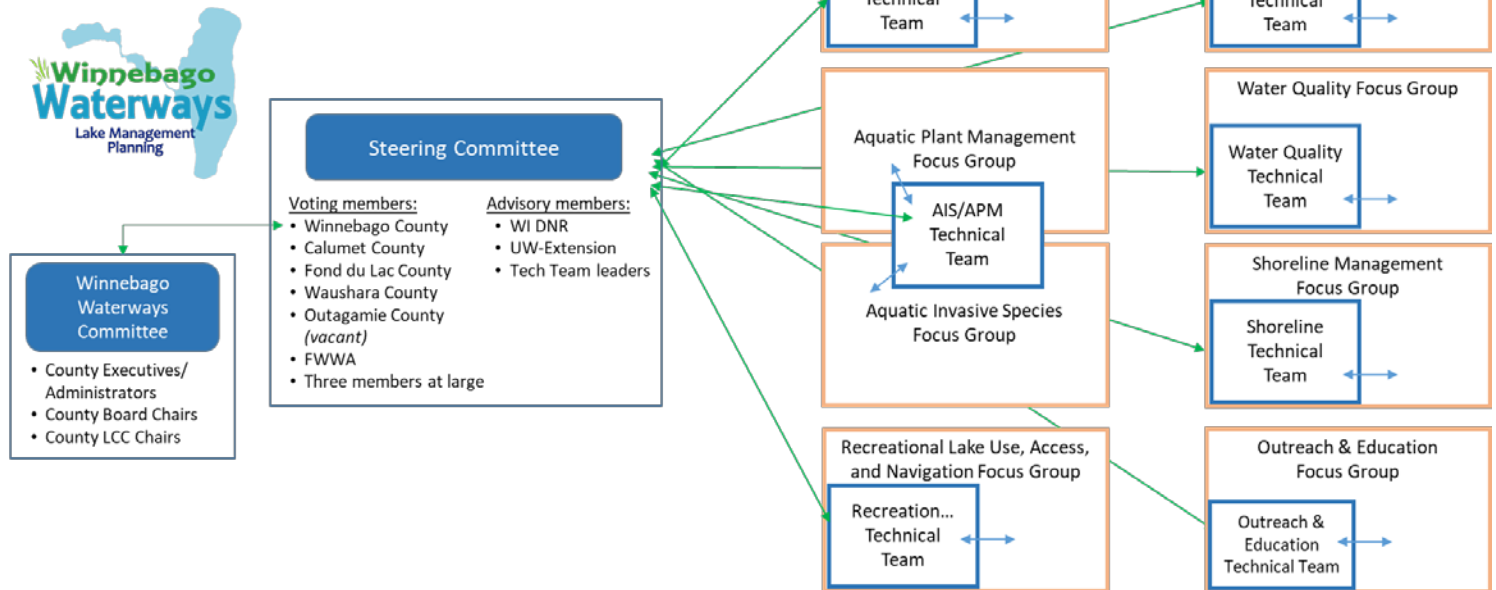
Winnebago Waterways
Lake Management Planning

Steering Committee

Voting members:
• Winnebago County
• Calumet County
• Fond du Lac County
• Waushara County
• Outagamie County (vacant)
• FWWA
• Three members at large

Advisory members:
• WI DNR
• UW-Extension
• Tech Team leaders

Winnebago Waterways Committee
• County Executives/ Administrators
• County Board Chairs
• County LCC Chairs

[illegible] Team

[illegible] Team

Aquatic Plant Management Focus Group

AIS/APM Technical Team

Aquatic Invasive Species Focus Group

Water Quality Focus Group

Water Quality Technical Team

Shoreline Management Focus Group

Shoreline Technical Team

Recreational Lake Use, Access, and Navigation Focus Group

Recreation... Technical Team

Outreach & Education Focus Group

Outreach & Education Technical Team